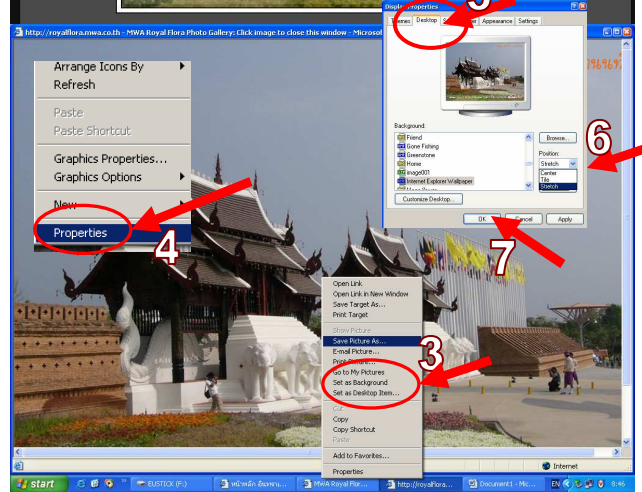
http://royalflora.mwa.co.th - MWA Royal Flora Photo Gallery: Click image to close this window - Microsoft

Arrange Icons By
Refresh

Paste
Paste Shortcut

Graphics Properties...
Graphics Options

New

Properties

4

Display Properties

Themes
Desktop
Appearance
Settings

Background:
Friend
Gone Fishing
Greenstone
Home
image001
Internet Explorer Wallpaper

Browse...
Position:
Stretch
Center
Tile
Stretch

Customize Desktop...

OK
Cancel
Apply

6

7

Open Link
Open Link in New Window
Save Target As...
Print Target

Show Picture
Save Picture As...
E-mail Picture...
Print Picture...
Go to My Pictures
Set as Background
Set as Desktop Item...

3

Cut
Copy
Copy Shortcut
Paste

Add to Favorites...

Properties

Internet

start
EUSTICK (F:)
MWA Royal Flor...
http://royalflora...
Document1 - Mic...
EN
8:46